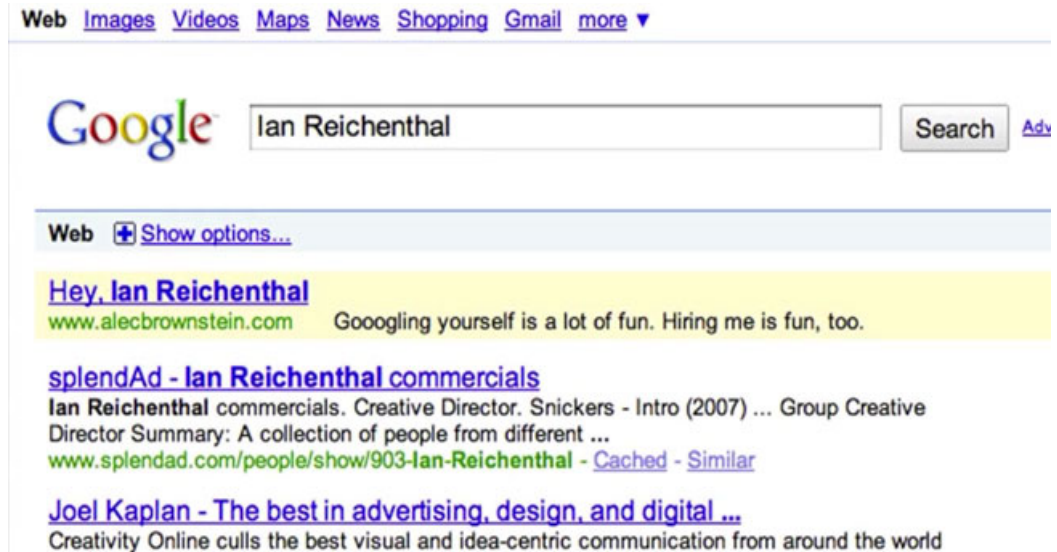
Web Images Videos Maps News Shopping Gmail more ▼

Google Ian Reichenthal Search Adv

Web Show options...

Hey, Ian Reichenthal
www.alecbrownstein.com Gooogling yourself is a lot of fun. Hiring me is fun, too.

splendAd - Ian Reichenthal commercials
Ian Reichenthal commercials. Creative Director. Snickers - Intro (2007) ... Group Creative Director Summary: A collection of people from different ...
www.splendad.com/people/show/903-Ian-Reichenthal - Cached - Similar

Joel Kaplan - The best in advertising, design, and digital ...
Creativity Online culls the best visual and idea-centric communication from around the world